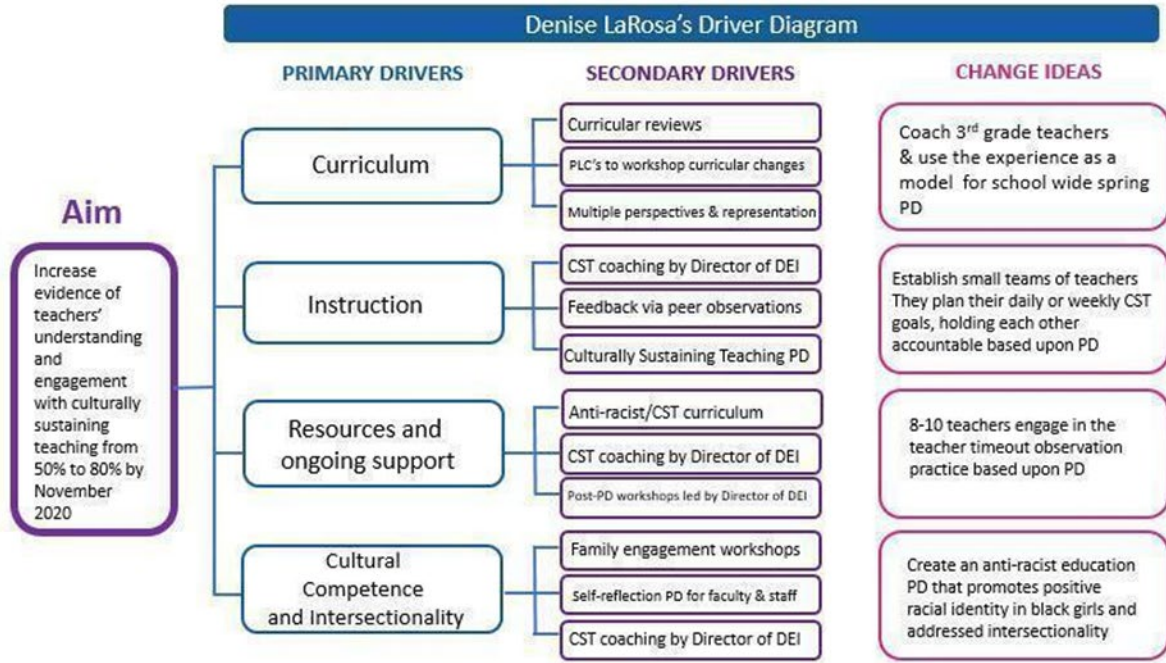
Denise LaRosa's Driver Diagram

PRIMARY DRIVERS

SECONDARY DRIVERS

CHANGE IDEAS

Aim

Increase evidence of teachers' understanding and engagement with culturally sustaining teaching from 50% to 80% by November 2020

Curriculum

Curricular reviews

PLC's to workshop curricular changes

Multiple perspectives & representation

Coach 3$^{rd}$ grade teachers & use the experience as a model for school wide spring PD

Instruction

CST coaching by Director of DEI

Feedback via peer observations

Culturally Sustaining Teaching PD

Establish small teams of teachers They plan their daily or weekly CST goals, holding each other accountable based upon PD

Resources and ongoing support

Anti-racist/CST curriculum

CST coaching by Director of DEI

Post-PD workshops led by Director of DEI

8-10 teachers engage in the teacher timeout observation practice based upon PD

Cultural Competence and Intersectionality

Family engagement workshops

Self-reflection PD for faculty & staff

CST coaching by Director of DEI

Create an anti-racist education PD that promotes positive racial identity in black girls and addressed intersectionality